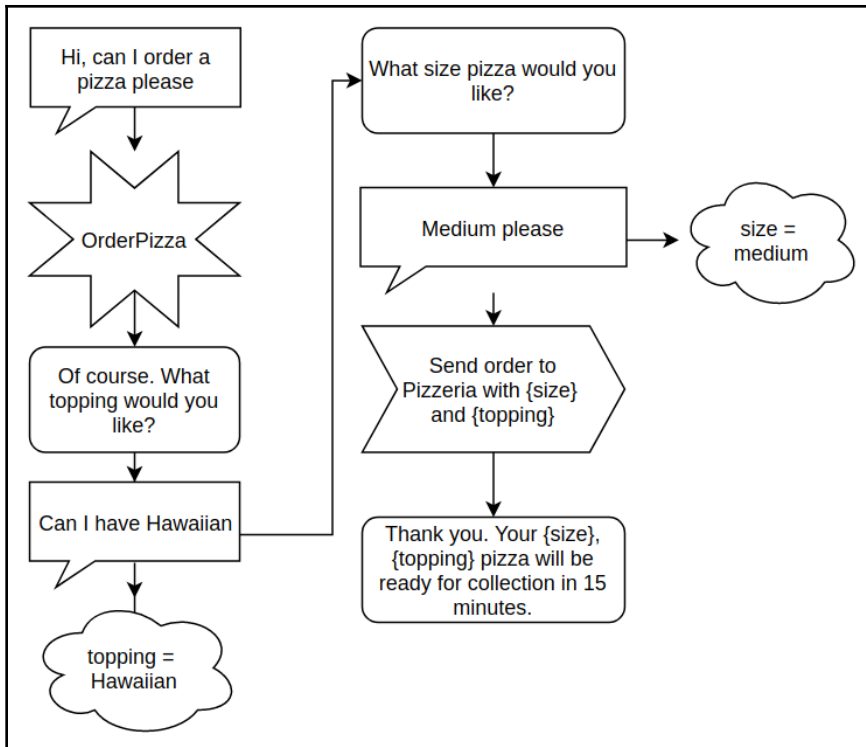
Hi, can I order a pizza please

OrderPizza

Of course. What topping would you like?

Can I have Hawaiian

topping = Hawaiian

What size pizza would you like?

Medium please

size = medium

Send order to Pizzeria with {size} and {topping}

Thank you. Your {size}, {topping} pizza will be ready for collection in 15 minutes.